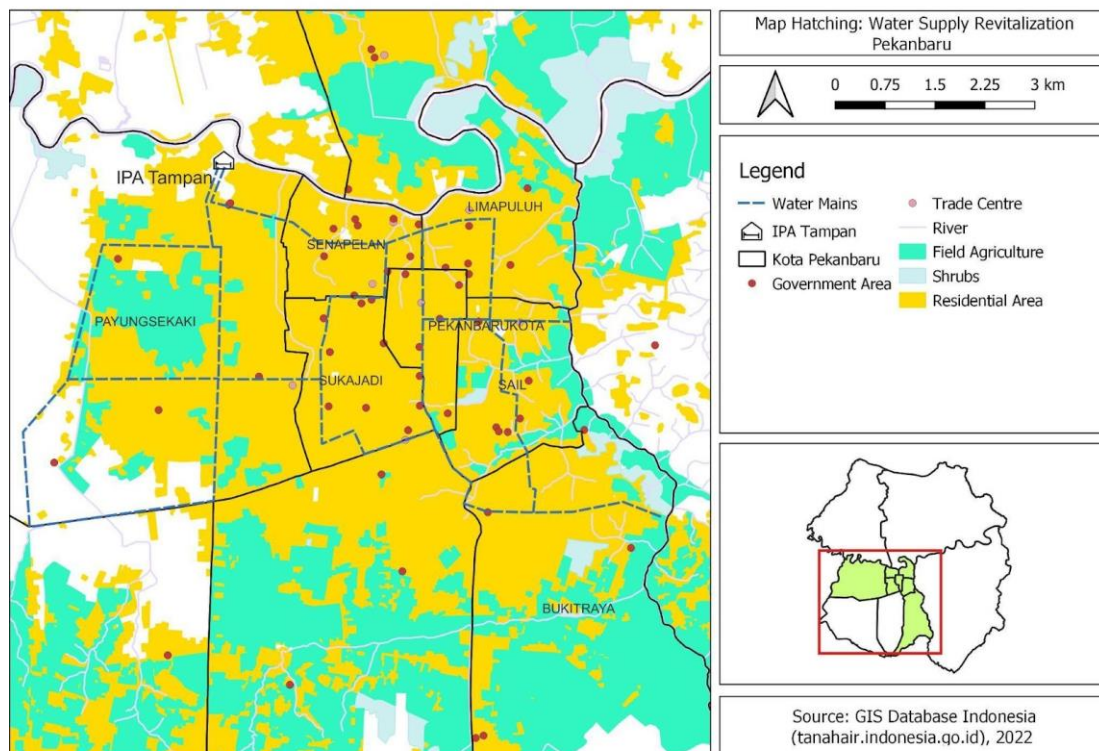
IPA Tampan
SENAPELAN
LIMAPULUH
PAYUNGSEKAKI
PEKANBARUKOTA
SUKAJADI
SAIL
BUKITRAYA

Map Hatching: Water Supply Revitalization Pekanbaru

0 0.75 1.5 2.25 3 km

Legend
Water Mains
IPA Tampan
Kota Pekanbaru
Government Area
Trade Centre
River
Field Agriculture
Shrubs
Residential Area

Source: GIS Database Indonesia (tanahair.indonesia.go.id), 2022